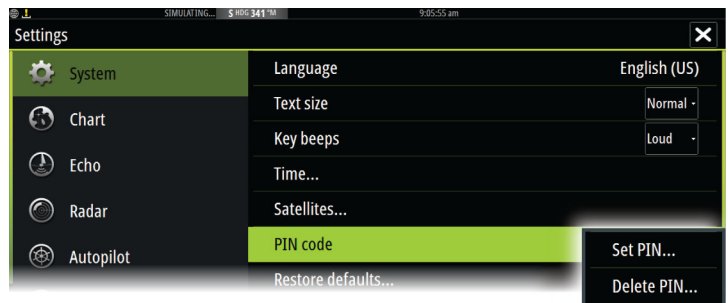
SIMULATING... S HDG 341 °M 9:05:55 am

Settings

System

Chart

Echo

Radar

Autopilot

Language English (US)

Text size Normal

Key beeps Loud

Time...

Satellites...

PIN code

Restore defaults...

Set PIN...

Delete PIN...